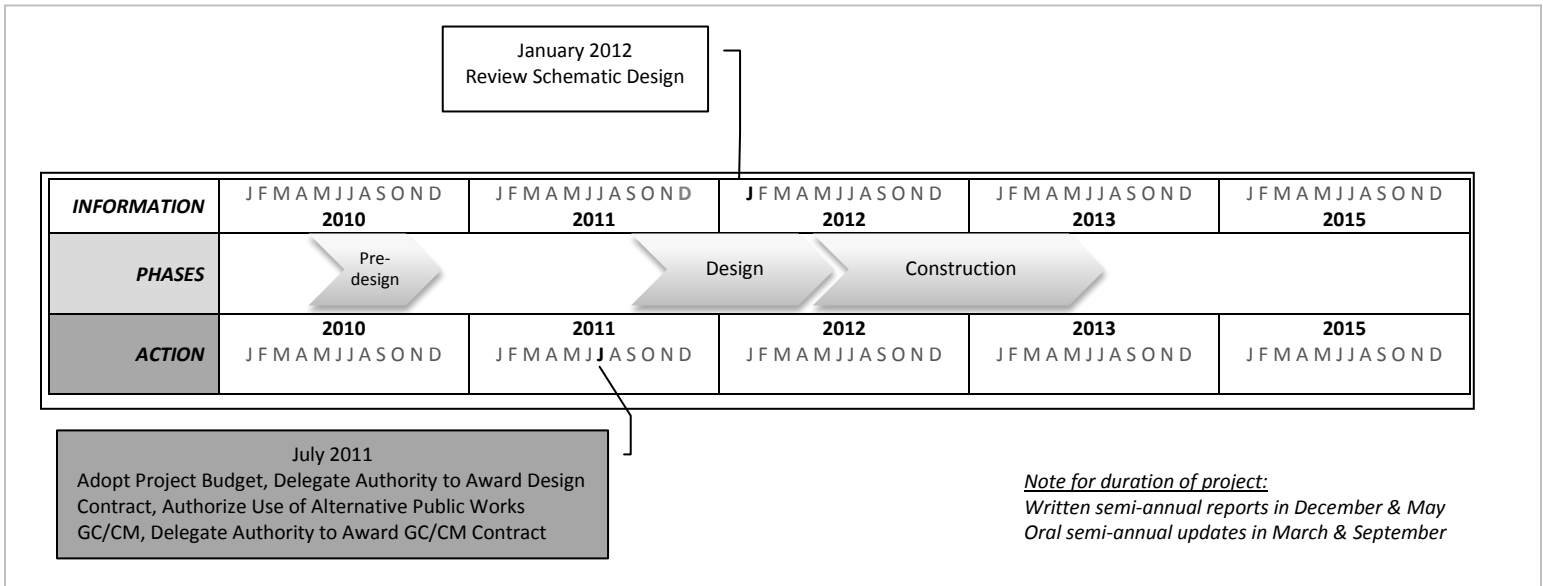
January 2012
Review Schematic Design

| INFORMATION | J F M A M J J A S O N D 2010 | J F M A M J J A S O N D 2011 | J F M A M J J A S O N D 2012 | J F M A M J J A S O N D 2013 | J F M A M J J A S O N D 2015 |
|---|---|---|---|---|---|
| PHASES | Pre-design | | Design | Construction | |
| ACTION | 2010 J F M A M J J A S O N D | 2011 J F M A M J J A S O N D | 2012 J F M A M J J A S O N D | 2013 J F M A M J J A S O N D | 2015 J F M A M J J A S O N D |

July 2011
Adopt Project Budget, Delegate Authority to Award Design Contract, Authorize Use of Alternative Public Works GC/CM, Delegate Authority to Award GC/CM Contract

Note for duration of project:
Written semi-annual reports in December & May
Oral semi-annual updates in March & September